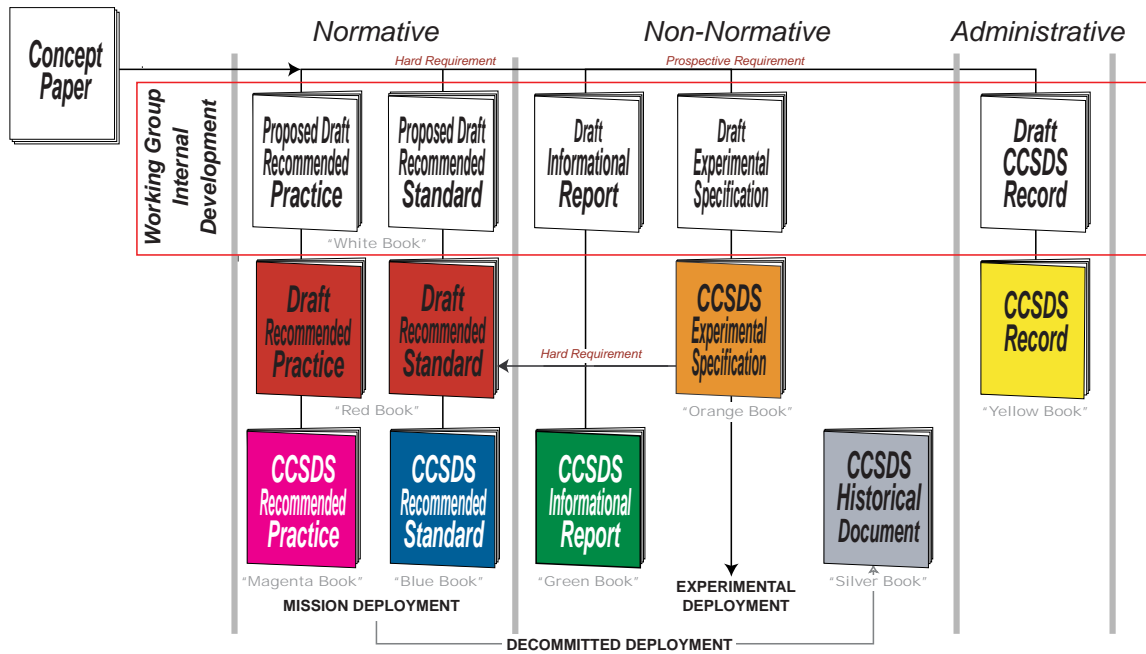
Concept Paper

Normative

Non-Normative

Administrative

Hard Requirement

Prospective Requirement

Working Group Internal Development

Proposed Draft Recommended Practice

Proposed Draft Recommended Standard

Draft Informational Report

Draft Experimental Specification

Draft CCSDS Record

"White Book"

Draft Recommended Practice

Draft Recommended Standard

Hard Requirement

CCSDS Experimental Specification

CCSDS Record

"Red Book"

"Orange Book"

"Yellow Book"

CCSDS Recommended Practice

CCSDS Recommended Standard

CCSDS Informational Report

CCSDS Historical Document

"Magenta Book"

"Blue Book"

"Green Book"

EXPERIMENTAL DEPLOYMENT

"Silver Book"

MISSION DEPLOYMENT

DECOMMITTED DEPLOYMENT